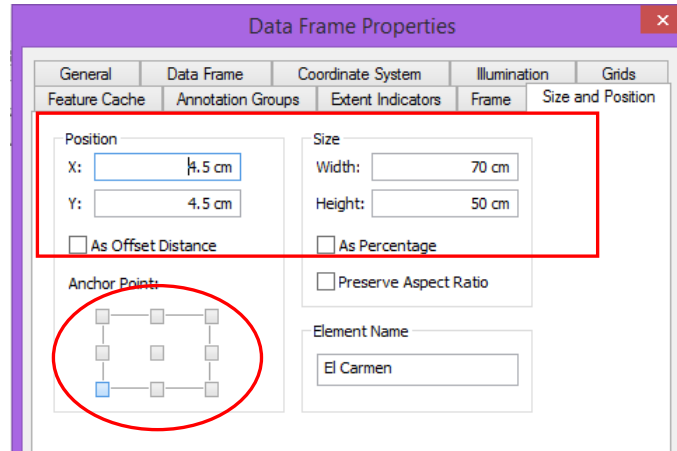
Data Frame Properties

General | Data Frame | Coordinate System | Illumination | Grids
Feature Cache | Annotation Groups | Extent Indicators | Frame | Size and Position

Position
X: 4.5 cm
Y: 4.5 cm
As Offset Distance

Size
Width: 70 cm
Height: 50 cm
As Percentage

Anchor Point:

Preserve Aspect Ratio

Element Name
El Carmen